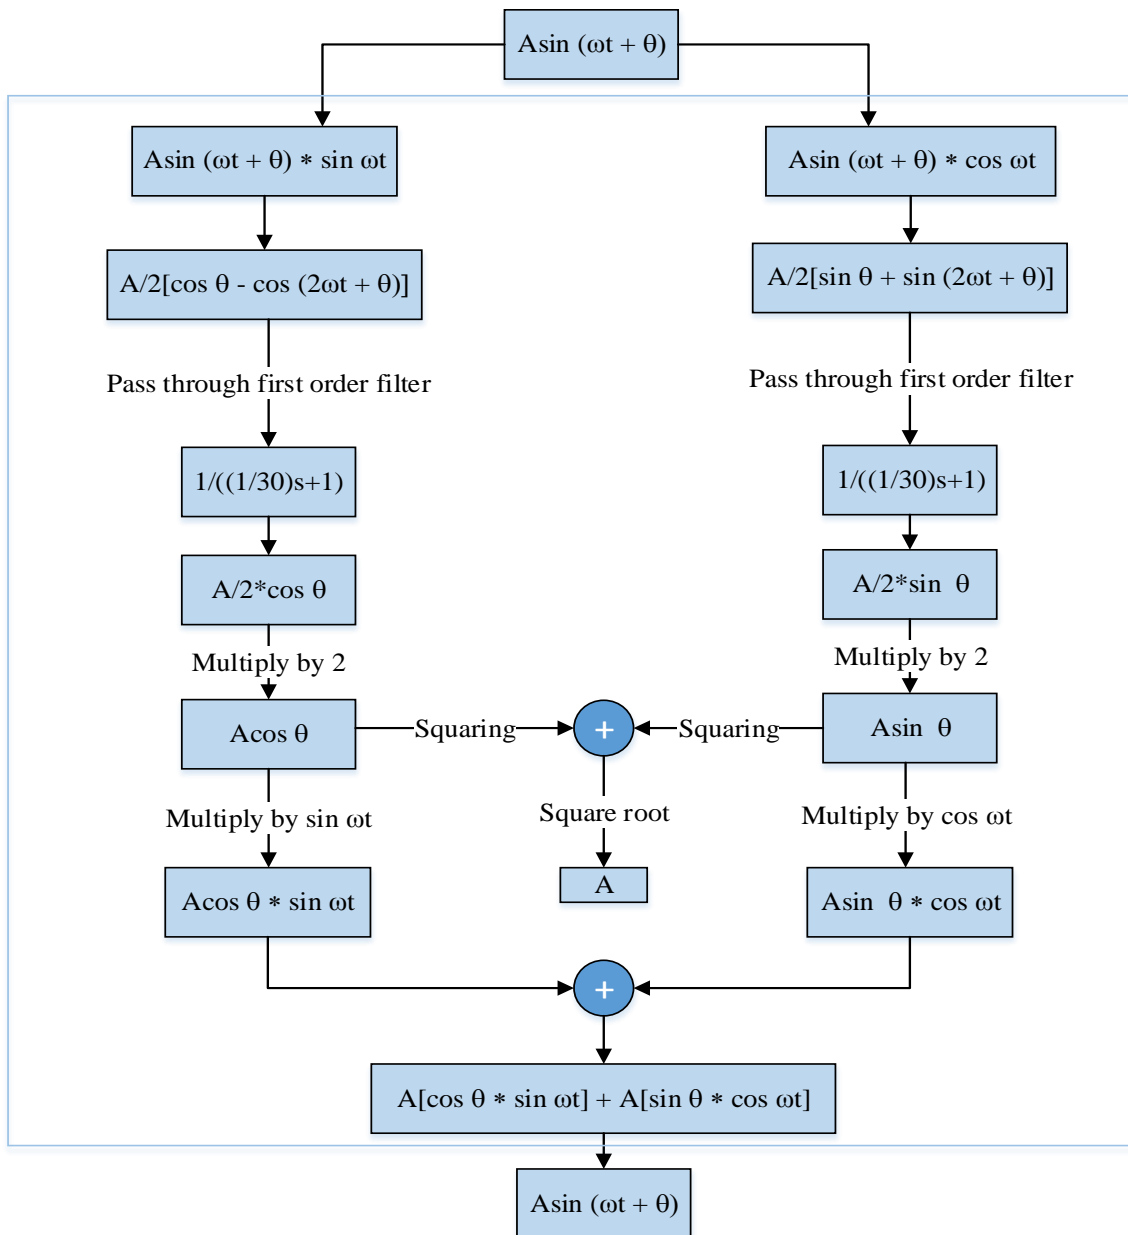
Asin (ωt + θ)

Asin (ωt + θ) * sin ωt

A/2[cos θ - cos (2ωt + θ)]

Pass through first order filter

1/((1/30)s+1)

A/2*cos θ

Multiply by 2

Acos θ

Multiply by sin ωt

Acos θ * sin ωt

Asin (ωt + θ) * cos ωt

A/2[sin θ + sin (2ωt + θ)]

Pass through first order filter

1/((1/30)s+1)

A/2*sin θ

Multiply by 2

Asin θ

Multiply by cos ωt

Asin θ * cos ωt

Squaring

+

Squaring

Square root

A

+

A[cos θ * sin ωt] + A[sin θ * cos ωt]

Asin (ωt + θ)